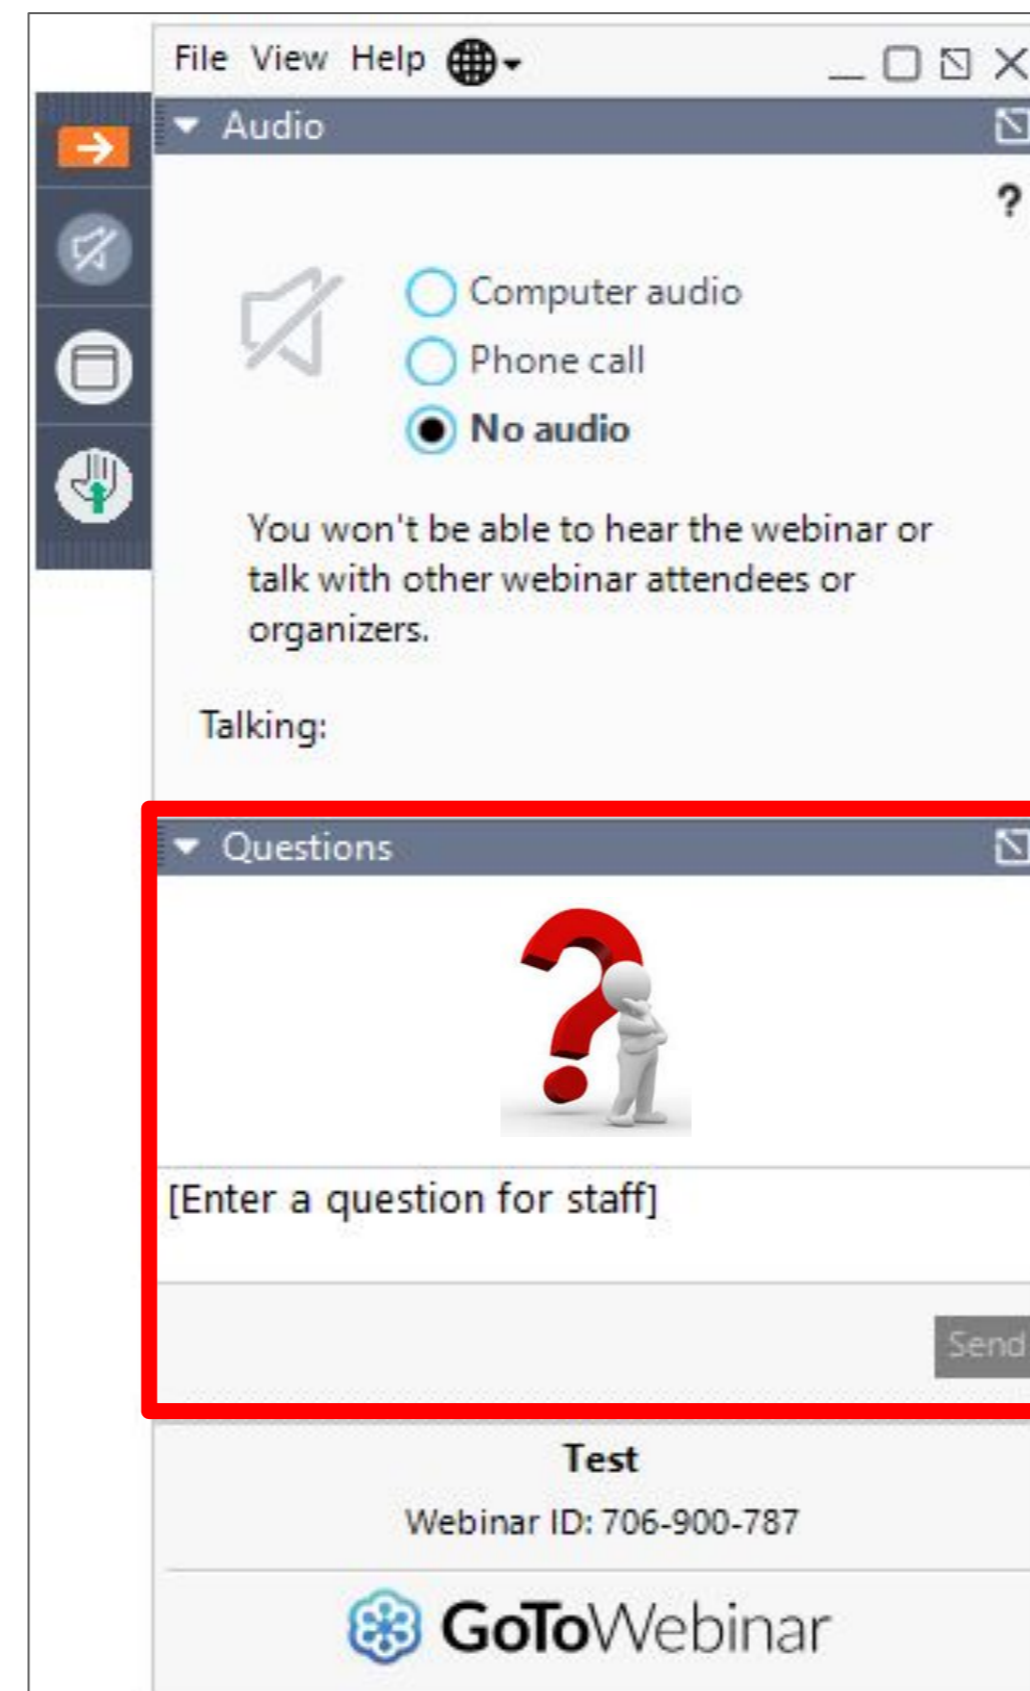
File View Help

Audio

?

Computer audio
Phone call
No audio

You won't be able to hear the webinar or talk with other webinar attendees or organizers.

Talking:

Questions

[Enter a question for staff]

Send

Test

Webinar ID: 706-900-787

GoToWebinar